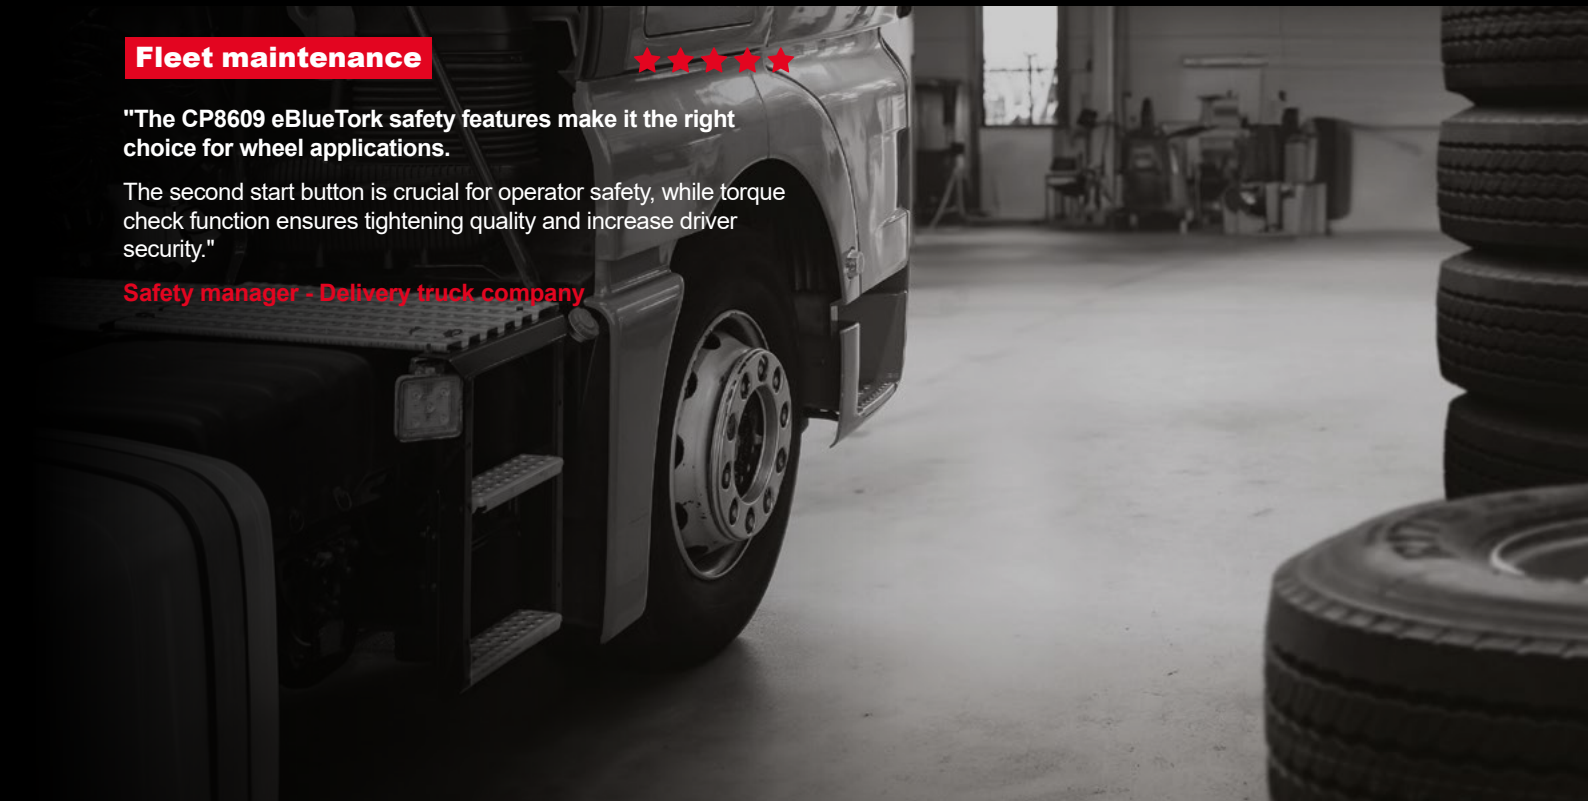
Fleet maintenance

"The CP8609 eBlueTork safety features make it the right choice for wheel applications.

The second start button is crucial for operator safety, while torque check function ensures tightening quality and increase driver security."

Safety manager - Delivery truck company